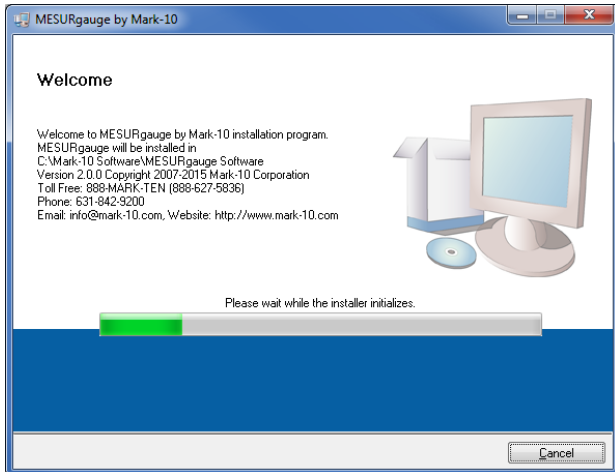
MESURgauge by Mark-10

Welcome

Welcome to MESURgauge by Mark-10 installation program.
MESURgauge will be installed in
C:\Mark-10 Software\MESURgauge Software
Version 2.0.0 Copyright 2007-2015 Mark-10 Corporation
Toll Free: 888-MARK-TEN (888-627-5836)
Phone: 631-842-9200
Email: info@mark-10.com, Website: http://www.mark-10.com

Please wait while the installer initializes.

Cancel